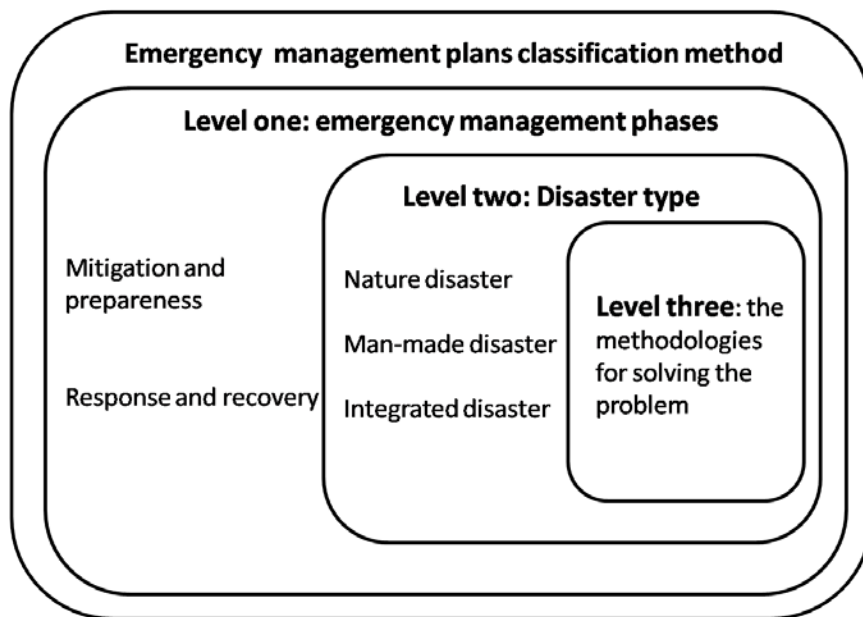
Emergency management plans classification method

Level one: emergency management phases

Mitigation and prepareness

Response and recovery

Level two: Disaster type

Nature disaster

Man-made disaster

Integrated disaster

Level three: the methodologies for solving the problem